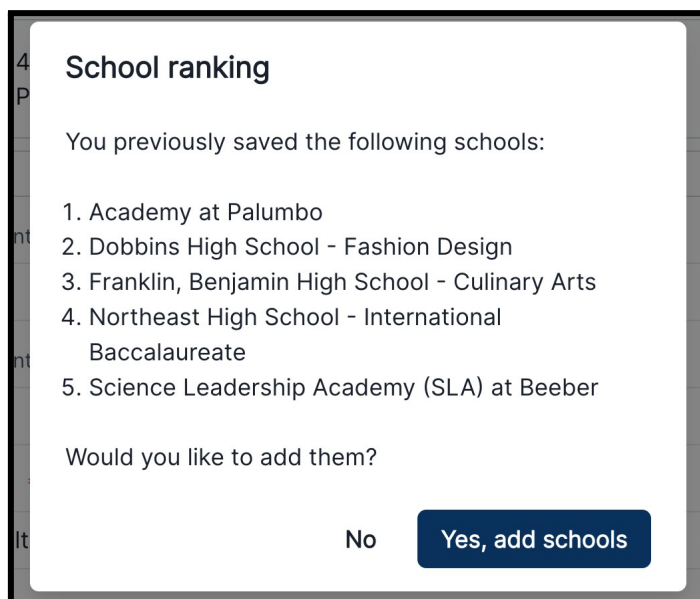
4
P

nt

nt

lt

School ranking

You previously saved the following schools:

1. Academy at Palumbo
2. Dobbins High School - Fashion Design
3. Franklin, Benjamin High School - Culinary Arts
4. Northeast High School - International Baccalaureate
5. Science Leadership Academy (SLA) at Beeber

Would you like to add them?

No

Yes, add schools